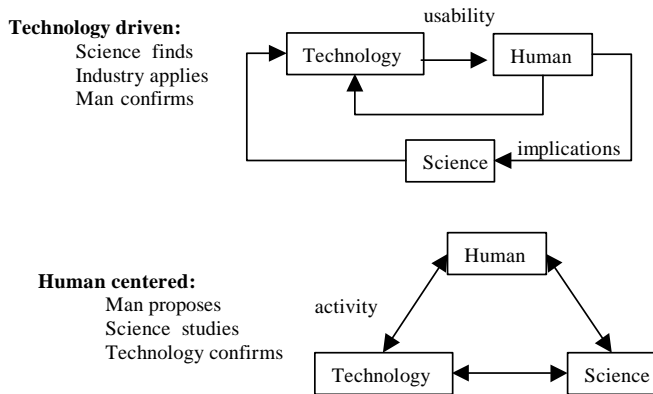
**Technology driven:**
Science finds
Industry applies
Man confirms

usability

Technology

Human

implications

Science

**Human centered:**
Man proposes
Science studies
Technology confirms

Human

activity

Technology

Science